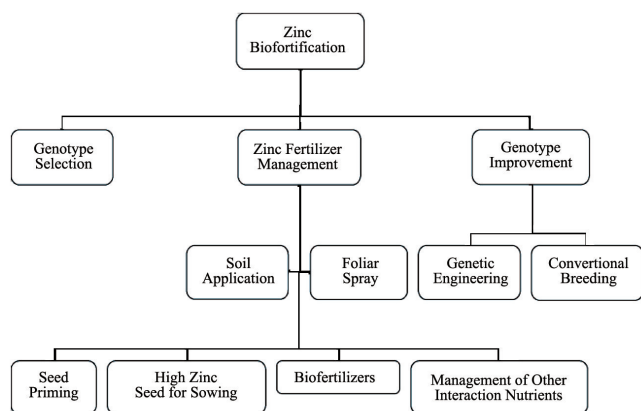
Zinc Biofortification

Genotype Selection

Zinc Fertilizer Management

Genotype Improvement

Soil Application

Foliar Spray

Genetic Engineering

Convertional Breeding

Seed Priming

High Zinc Seed for Sowing

Biofertilizers

Management of Other Interaction Nutrients